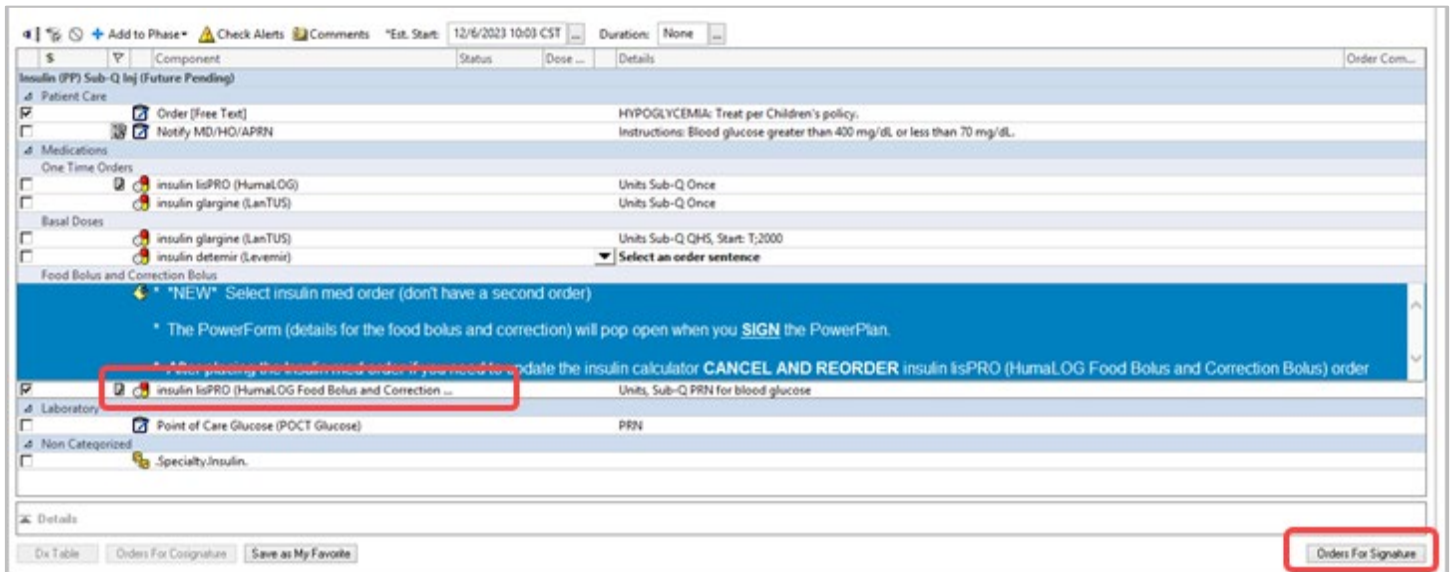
Add to Phase ▾ Check Alerts Comments *Est. Start: 12/6/2023 10:03 CST ... Duration: None ...

| $ | | Component | Status | Dose ... | Details | Order Com... |
|---|---|---|---|---|---|---|
| Insulin (PP) Sub-Q Inj (Future Pending) | | | | | | |
| Patient Care | | | | | | |
| ☑ | | Order [Free Text] | | | HYPOGLYCEMIA: Treat per Children's policy. | |
| ☐ | | Notify MD/HO/APRN | | | Instructions: Blood glucose greater than 400 mg/dL or less than 70 mg/dL. | |
| Medications | | | | | | |
| One Time Orders | | | | | | |
| ☐ | | insulin lisPRO (HumaLOG) | | | Units Sub-Q Once | |
| ☐ | | insulin glargine (LanTUS) | | | Units Sub-Q Once | |
| Basal Doses | | | | | | |
| ☐ | | insulin glargine (LanTUS) | | | Units Sub-Q QHS, Start: T;2000 | |
| ☐ | | insulin detemir (Levemir) | | | Select an order sentence | |
| Food Bolus and Correction Bolus | | | | | | |

* *NEW* Select insulin med order (don't have a second order)

* The PowerForm (details for the food bolus and correction) will pop open when you SIGN the PowerPlan.

* After placing the insulin med order if you need to update the insulin calculator CANCEL AND REORDER insulin lisPRO (HumaLOG Food Bolus and Correction Bolus) order

| $ | | Component | Status | Dose ... | Details | Order Com... |
|---|---|---|---|---|---|---|
| ☑ | | insulin lisPRO (HumaLOG Food Bolus and Correction ... | | | Units, Sub-Q PRN for blood glucose | |
| Laboratory | | | | | | |
| ☐ | | Point of Care Glucose (POCT Glucose) | | | PRN | |
| Non Categorized | | | | | | |
| ☐ | | .Specialty.Insulin. | | | | |

Details

Dx Table Orders For Cosignature Save as My Favorite Orders For Signature